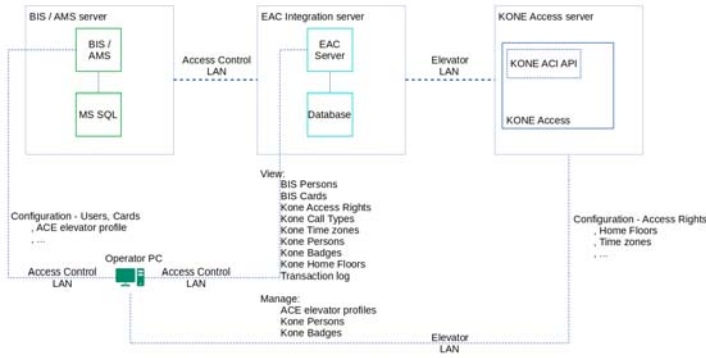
BIS / AMS server

BIS / AMS

MS SQL

Access Control LAN

EAC Integration server

EAC Server

Database

Elevator LAN

KONE Access server

KONE ACI API

KONE Access

View:
BIS Persons
BIS Cards
Kone Access Rights
Kone Call Types
Kone Time zones
Kone Persons
Kone Badges
Kone Home Floors
Transaction log

Configuration - Users, Cards
, ACE elevator profile
, ...

Configuration - Access Rights
, Home Floors
, Time zones
, ...

Operator PC

Access Control LAN

Access Control LAN

Manage:
ACE elevator profiles
Kone Persons
Kone Badges

Elevator LAN